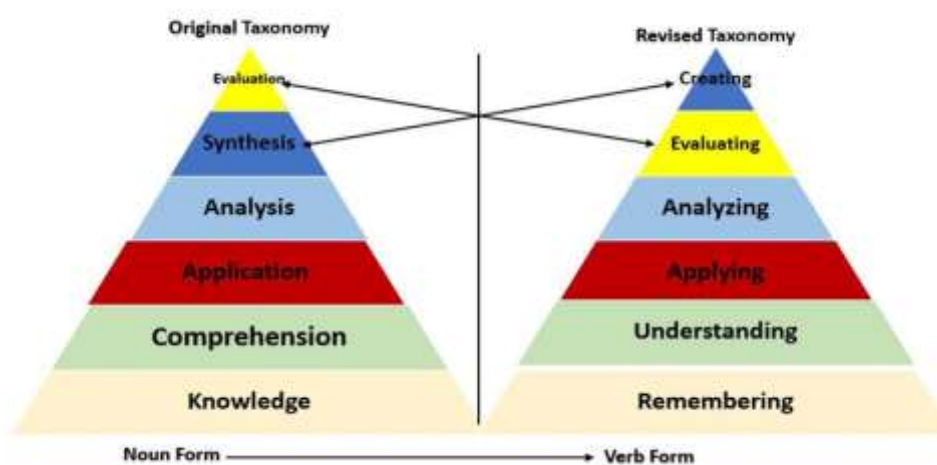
Original Taxonomy

Evaluation

Synthesis

Analysis

Application

Comprehension

Knowledge

Revised Taxonomy

Creating

Evaluating

Analyzing

Applying

Understanding

Remembering

Noun Form

Verb Form